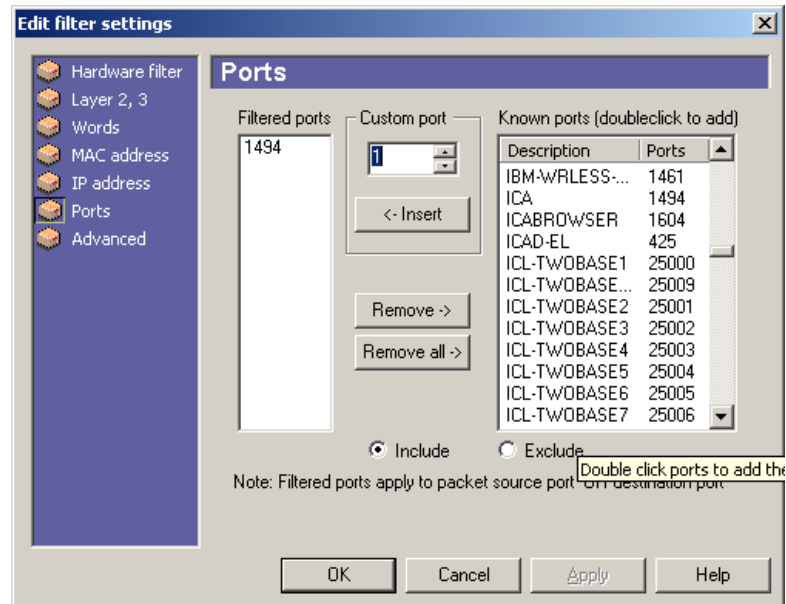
Edit filter settings

Hardware filter
Layer 2, 3
Words
MAC address
IP address
Ports
Advanced

Ports

Filtered ports
1494

Custom port
1
<- Insert

Known ports (doubleclick to add)

| Description | Ports |
|---|---|
| IBM-WRLESS-... | 1461 |
| ICA | 1494 |
| ICABROWSER | 1604 |
| ICAD-EL | 425 |
| ICL-TWOBASE1 | 25000 |
| ICL-TWOBASE... | 25009 |
| ICL-TWOBASE2 | 25001 |
| ICL-TWOBASE3 | 25002 |
| ICL-TWOBASE4 | 25003 |
| ICL-TWOBASE5 | 25004 |
| ICL-TWOBASE6 | 25005 |
| ICL-TWOBASE7 | 25006 |

Remove ->
Remove all ->

Include
Exclude

Double click ports to add the

Note: Filtered ports apply to packet source port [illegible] destination port

OK
Cancel
Apply
Help